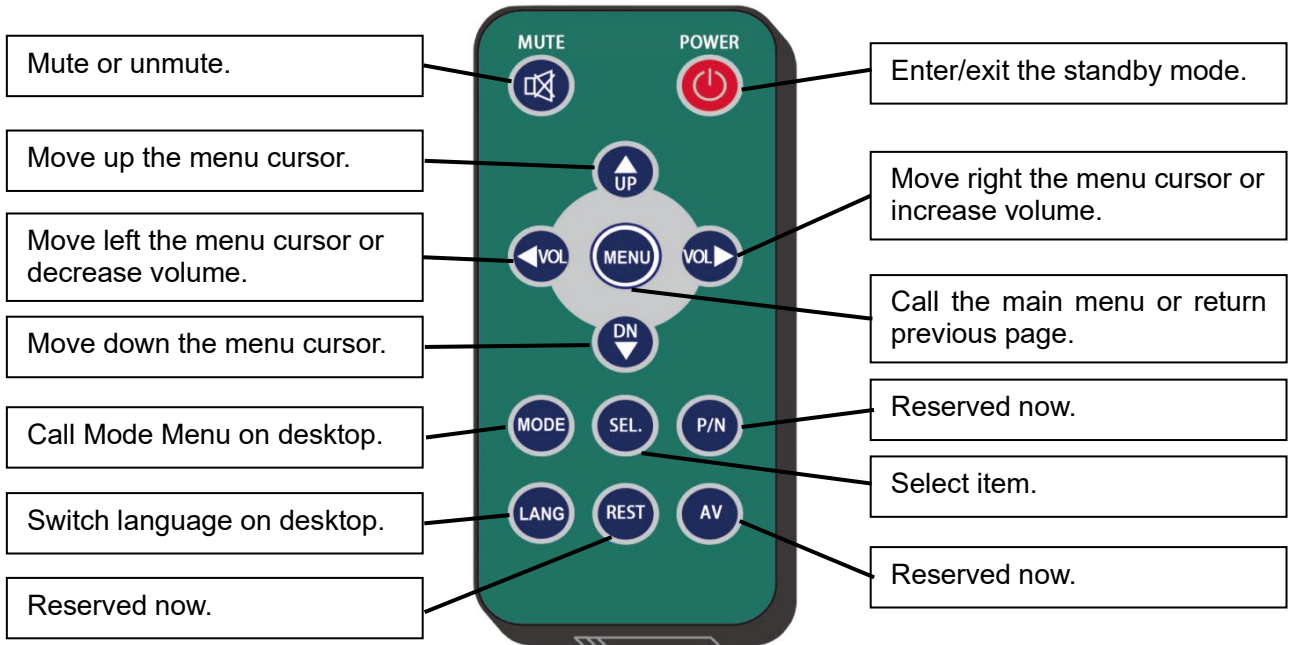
Mute or unmute.

MUTE

POWER

Enter/exit the standby mode.

Move up the menu cursor.

UP

Move right the menu cursor or increase volume.

Move left the menu cursor or decrease volume.

VOL

MENU

VOL

Call the main menu or return previous page.

Move down the menu cursor.

DN

Call Mode Menu on desktop.

MODE

SEL.

P/N

Reserved now.

Select item.

Switch language on desktop.

LANG

REST

AV

Reserved now.

Reserved now.